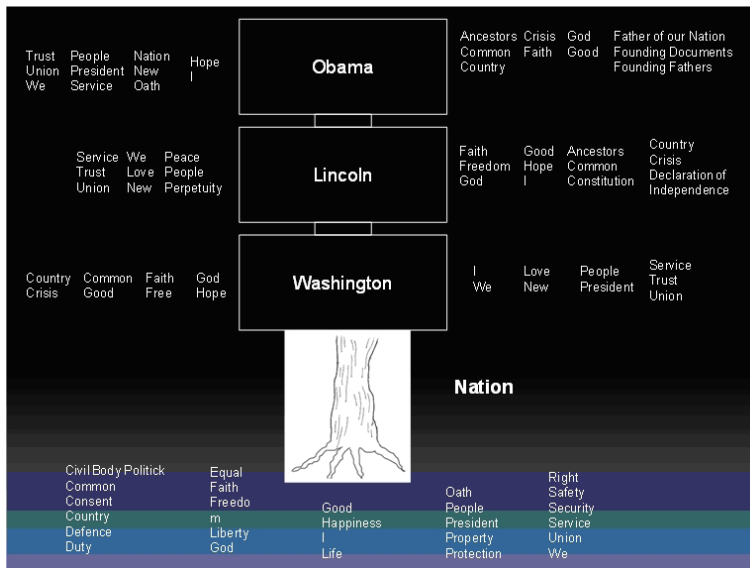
Trust Union We

People President Service

Nation New Oath

Hope I

Obama

Ancestors Common Country

Crisis Faith

God Good

Father of our Nation Founding Documents Founding Fathers

Service Trust Union

We Love New

Peace People Perpetuity

Lincoln

Faith Freedom God

Good Hope I

Ancestors Common Constitution

Country Crisis Declaration of Independence

Country Crisis

Common Good

Faith Free

God Hope

Washington

I We

Love New

People President

Service Trust Union

Nation

Civil Body Politick Common Consent Country Defence Duty

Equal Faith Freedom Liberty God

Good Happiness I Life

Oath People President Property Protection

Right Safety Security Service Union We